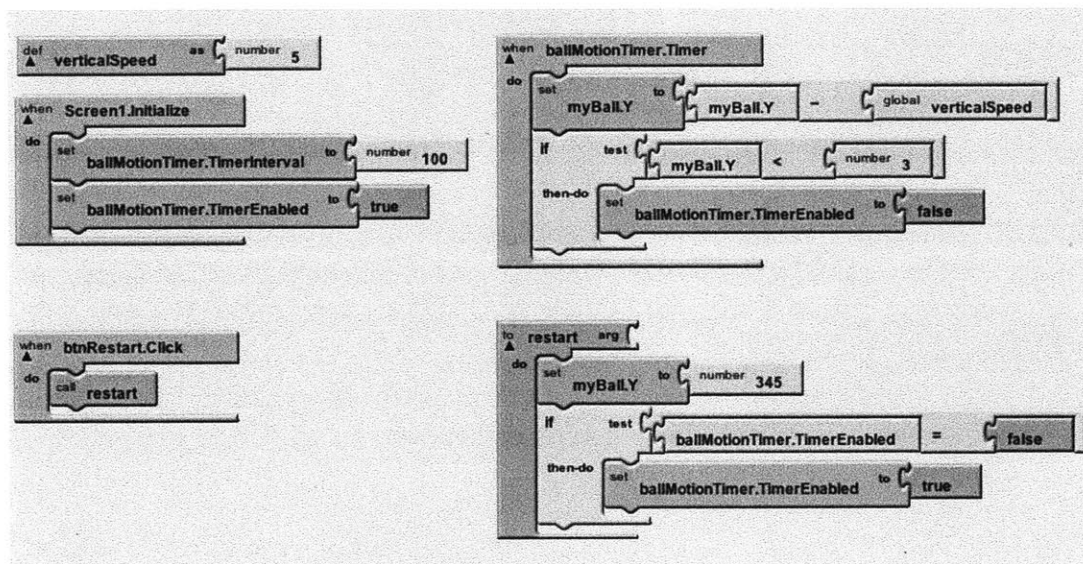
def verticalSpeed as number 5

when Screen1.Initialize
do set ballMotionTimer.TimerInterval to number 100
set ballMotionTimer.TimerEnabled to true

when btnRestart.Click
do call restart

when ballMotionTimer.Timer
do set myBall.Y to myBall.Y - global verticalSpeed
if test myBall.Y < number 3
then-do set ballMotionTimer.TimerEnabled to false

to restart arg
do set myBall.Y to number 345
if test ballMotionTimer.TimerEnabled = false
then-do set ballMotionTimer.TimerEnabled to true